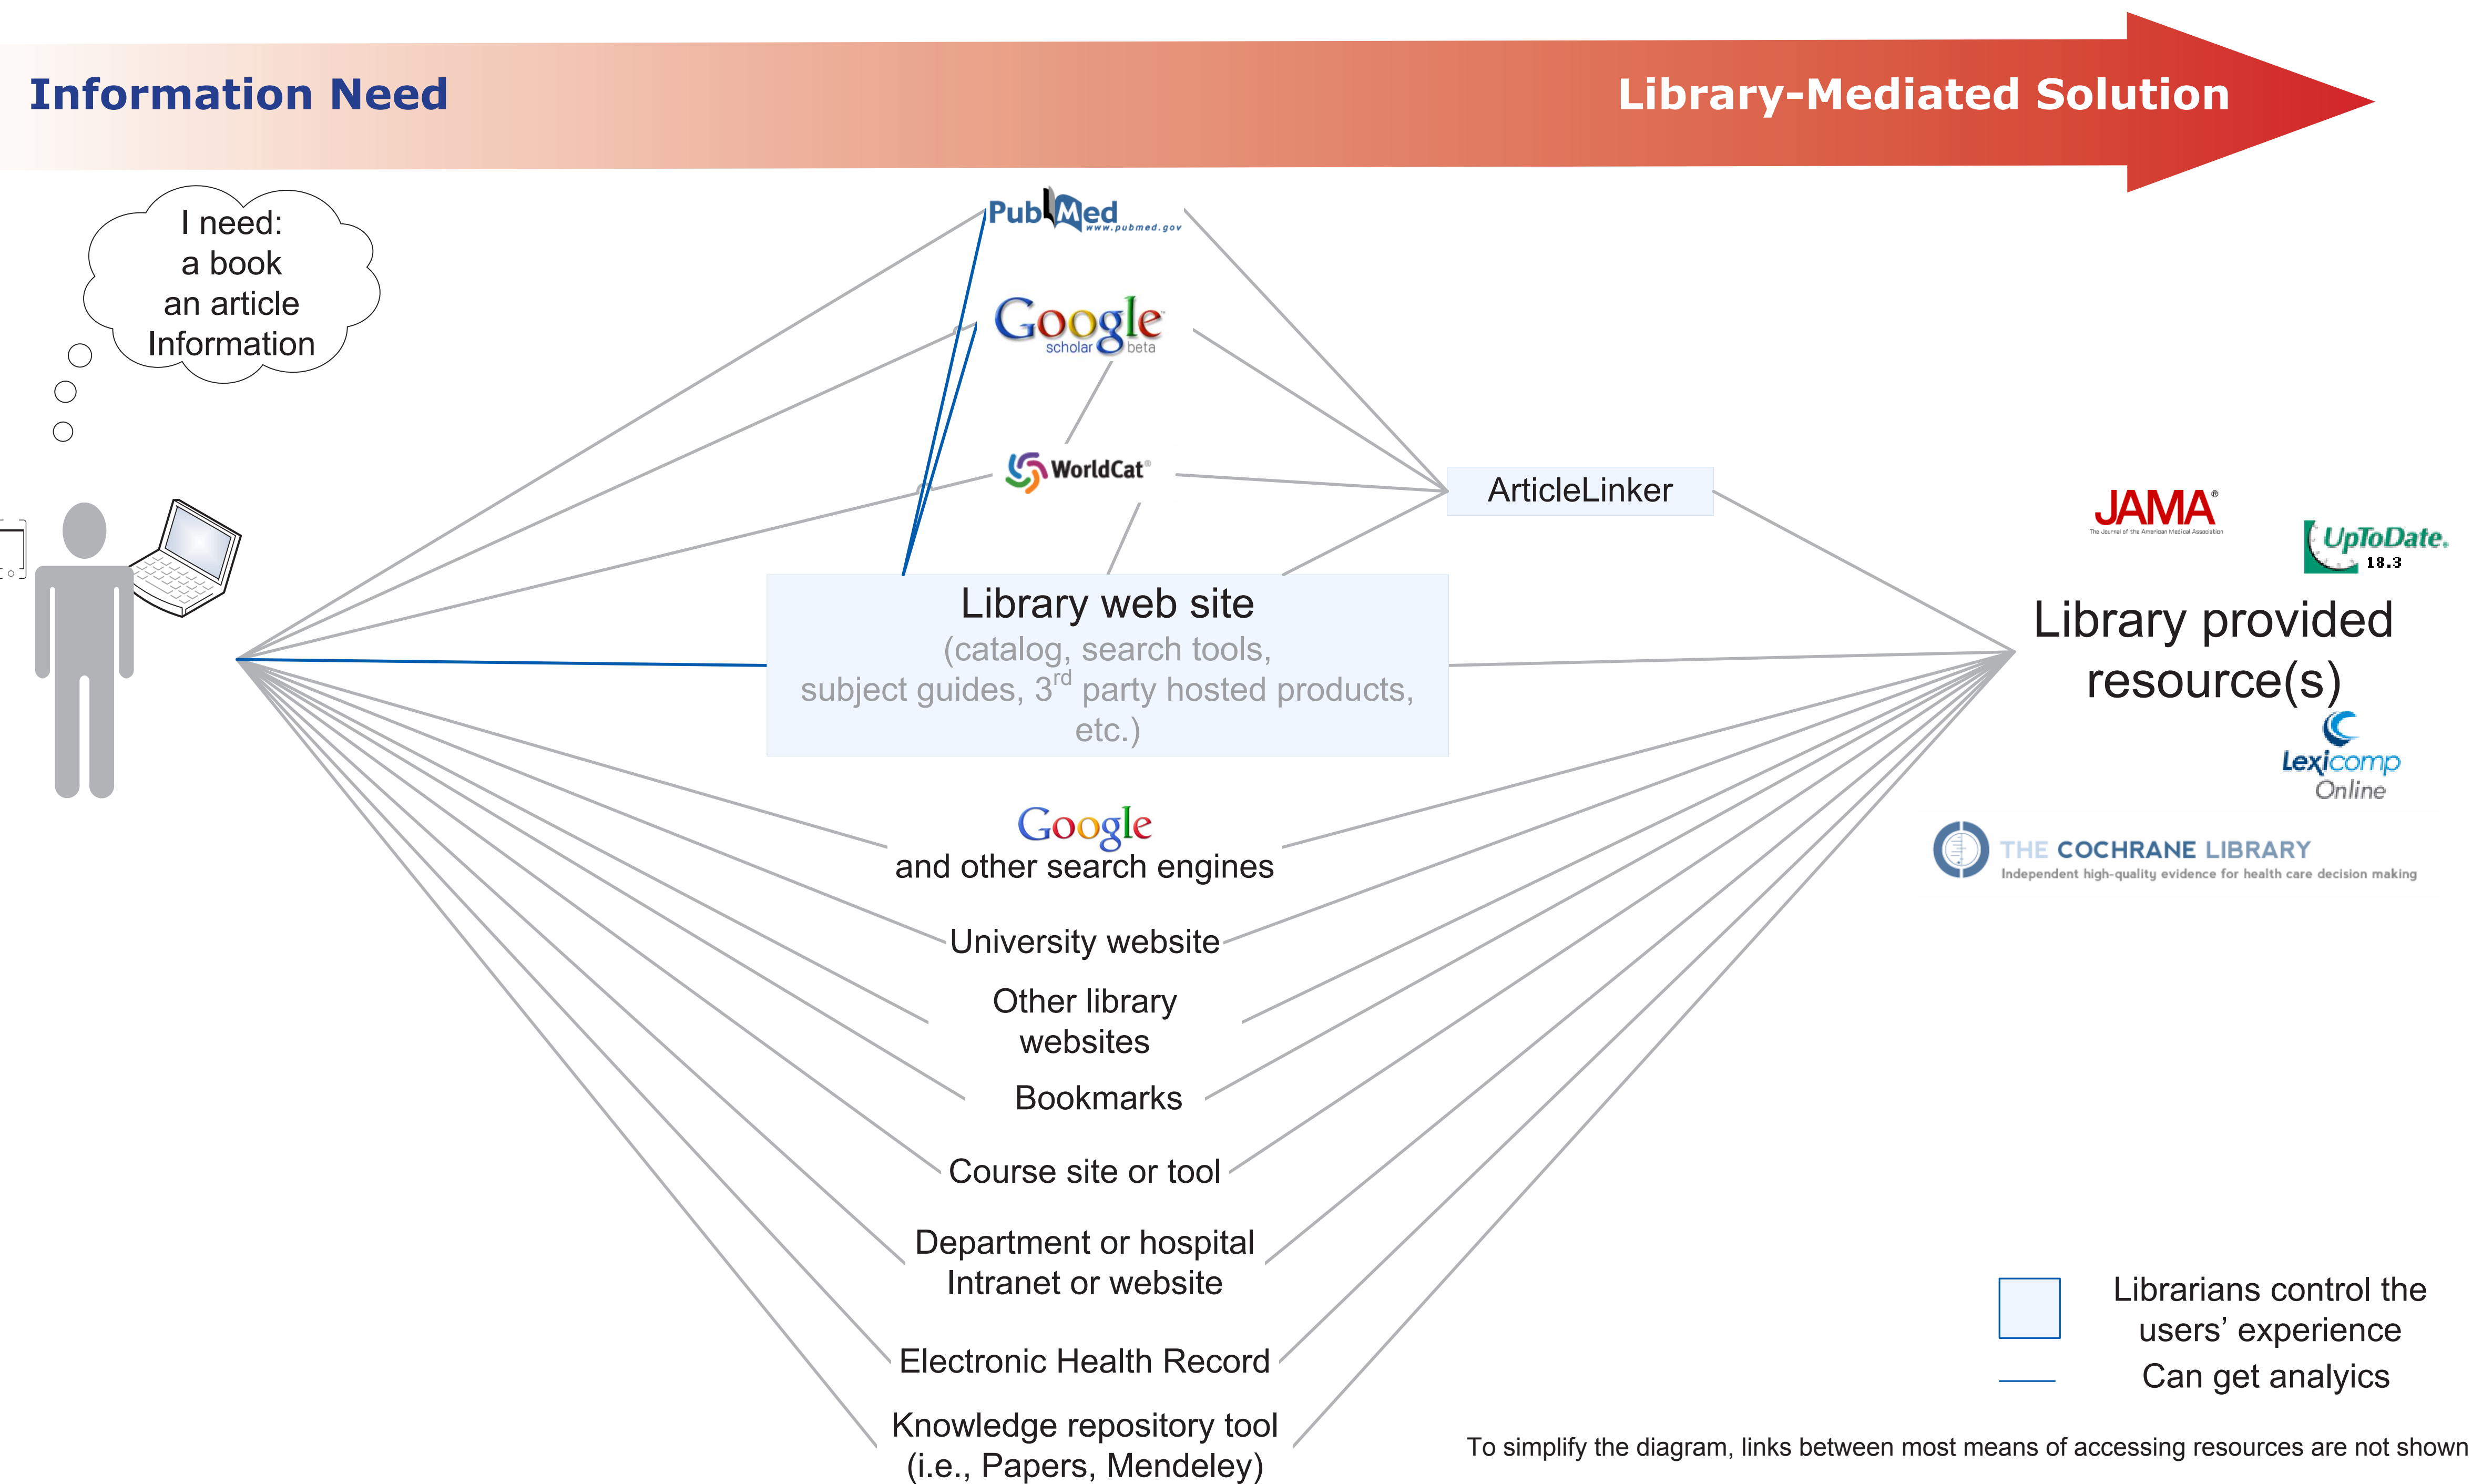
Information Need

Library-Mediated Solution

I need:
a book
an article
Information

PubMed www.pubmed.gov

Google scholar beta

WorldCat

ArticleLinker

JAMA
The Journal of the American Medical Association

UpToDate. 18.3

Library provided resource(s)

Lexicomp Online

THE COCHRANE LIBRARY
Independent high-quality evidence for health care decision making

Library web site
(catalog, search tools, subject guides, 3$^{rd}$ party hosted products, etc.)

Google
and other search engines

University website

Other library websites

Bookmarks

Course site or tool

Department or hospital Intranet or website

Electronic Health Record

Knowledge repository tool (i.e., Papers, Mendeley)

Librarians control the users' experience

Can get analyics

To simplify the diagram, links between most means of accessing resources are not shown